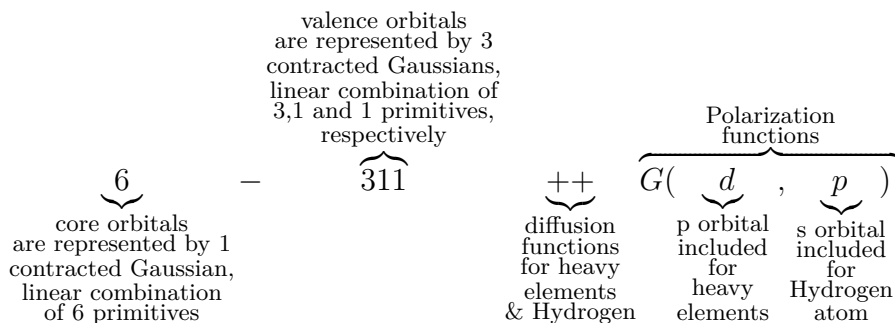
valence orbitals are represented by 3 contracted Gaussians, linear combination of 3,1 and 1 primitives, respectively

Polarization functions

$\underbrace{6}_{\text{core orbitals are represented by 1 contracted Gaussian, linear combination of 6 primitives}} - \overbrace{311} \underbrace{++}_{\text{diffusion functions for heavy elements \& Hydrogen}} \overbrace{G(\underbrace{d}_{\text{p orbital included for heavy elements}}, \underbrace{p}_{\text{s orbital included for Hydrogen atom}})}$

core orbitals are represented by 1 contracted Gaussian, linear combination of 6 primitives

diffusion functions for heavy elements & Hydrogen

p orbital included for heavy elements

s orbital included for Hydrogen atom